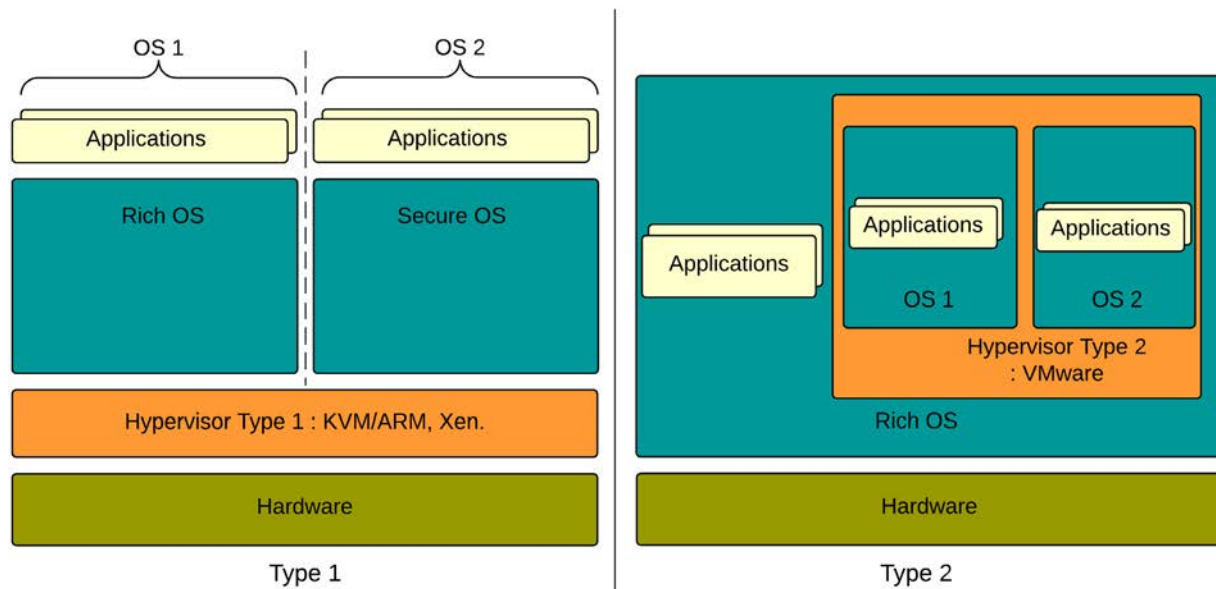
OS 1

OS 2

Applications

Applications

Rich OS

Secure OS

Hypervisor Type 1 : KVM/ARM, Xen.

Hardware

Type 1

Applications

Applications

Applications

OS 1

OS 2

Hypervisor Type 2 : VMware

Rich OS

Hardware

Type 2